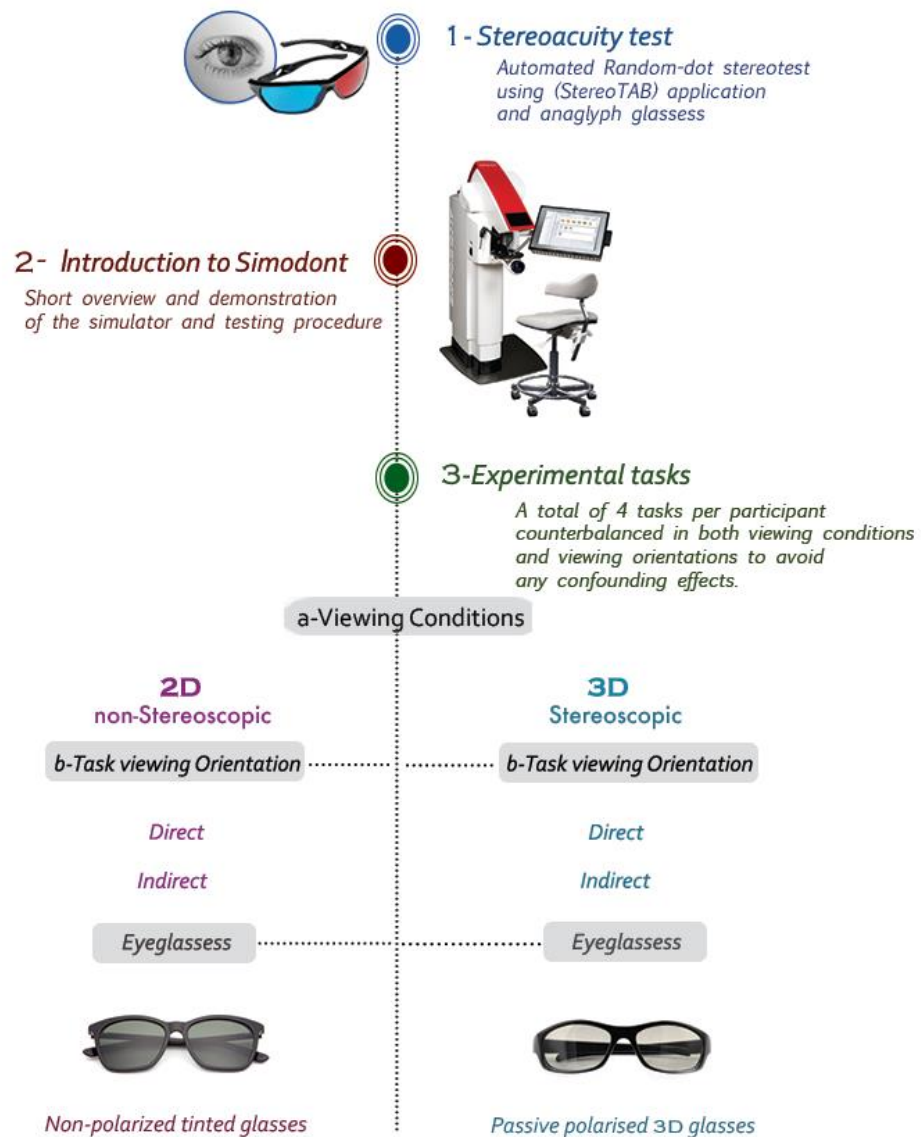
1 - Stereoacuity test

Automated Random-dot stereotest using (StereoTAB) application and anaglyph glassess

2- Introduction to Simodont

Short overview and demonstration of the simulator and testing procedure

3-Experimental tasks

A total of 4 tasks per participant counterbalanced in both viewing conditions and viewing orientations to avoid any confounding effects.

a-Viewing Conditions

2D
non-Stereoscopic

3D
Stereoscopic

b-Task viewing Orientation

b-Task viewing Orientation

Direct

Direct

Indirect

Indirect

Eyeglassess

Eyeglassess

Non-polarized tinted glasses

Passive polarised 3D glasses